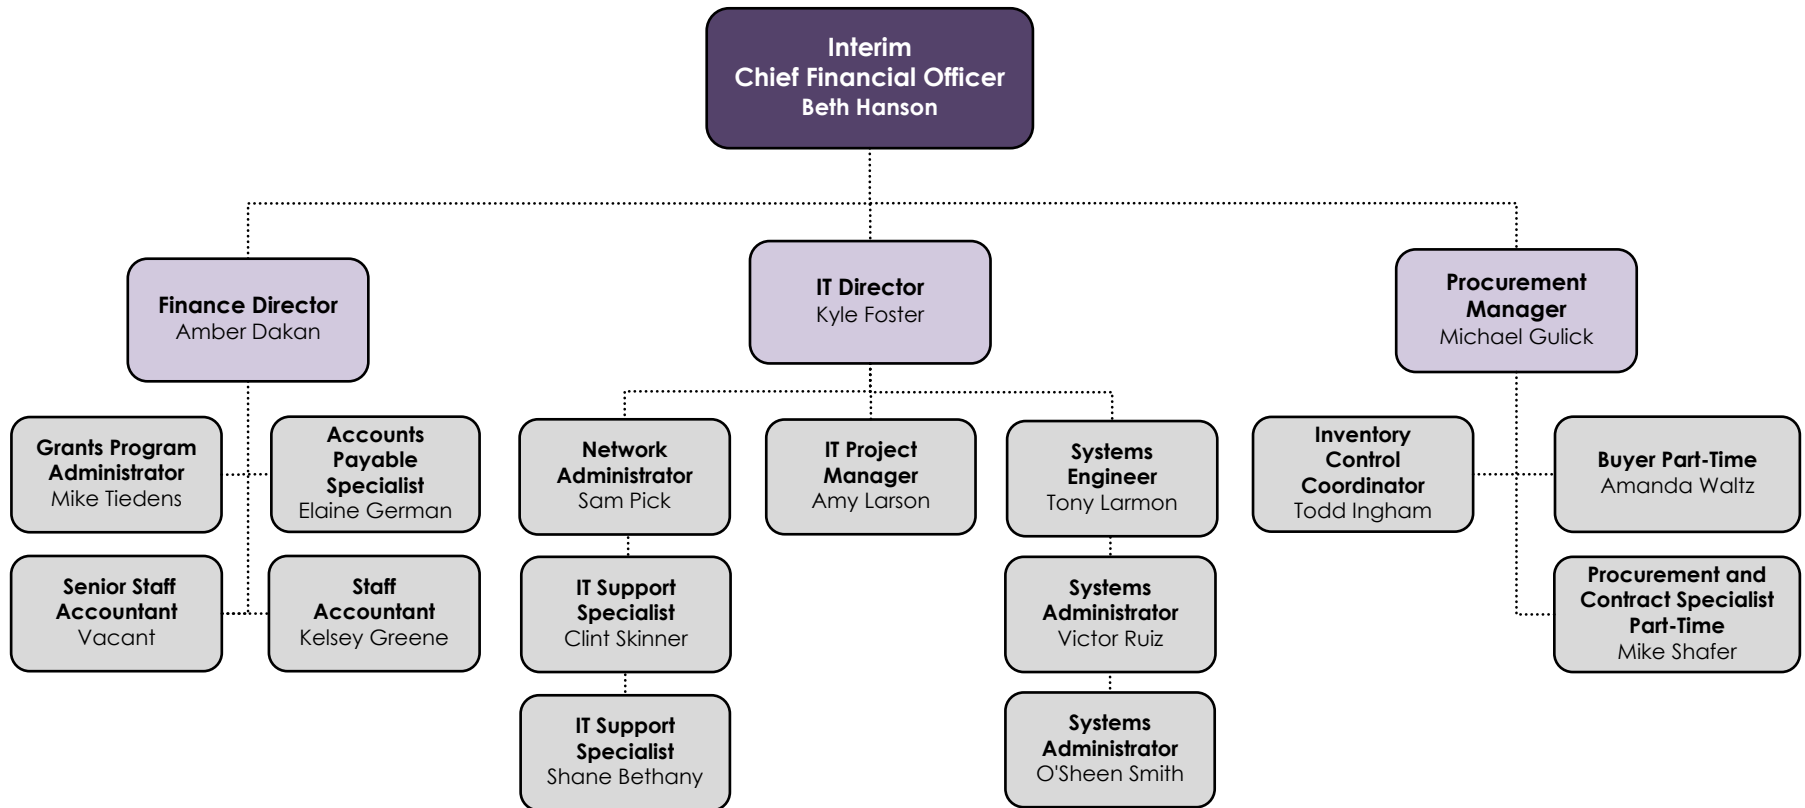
Interim
Chief Financial Officer
Beth Hanson

Finance Director
Amber Dakan

IT Director
Kyle Foster

Procurement Manager
Michael Gulick

Grants Program Administrator
Mike Tiedens

Accounts Payable Specialist
Elaine German

Senior Staff Accountant
Vacant

Staff Accountant
Kelsey Greene

Network Administrator
Sam Pick

IT Support Specialist
Clint Skinner

IT Support Specialist
Shane Bethany

IT Project Manager
Amy Larson

Systems Engineer
Tony Larmon

Systems Administrator
Victor Ruiz

Systems Administrator
O'Sheen Smith

Inventory Control Coordinator
Todd Ingham

Buyer Part-Time
Amanda Waltz

Procurement and Contract Specialist Part-Time
Mike Shafer